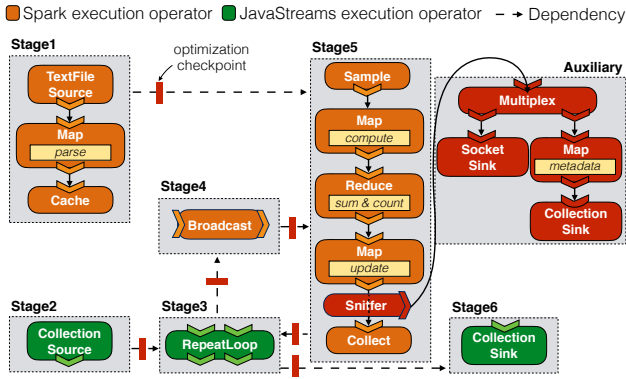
Spark execution operator JavaStreams execution operator Dependency

Stage1

TextFile Source

Map
parse

Cache

optimization checkpoint

Stage5

Sample

Map
compute

Reduce
sum & count

Map
update

Snitfer

Collect

Auxiliary

Multiplex

Socket Sink

Map
metadata

Collection Sink

Stage4

Broadcast

Stage2

Collection Source

Stage3

RepeatLoop

Stage6

Collection Sink